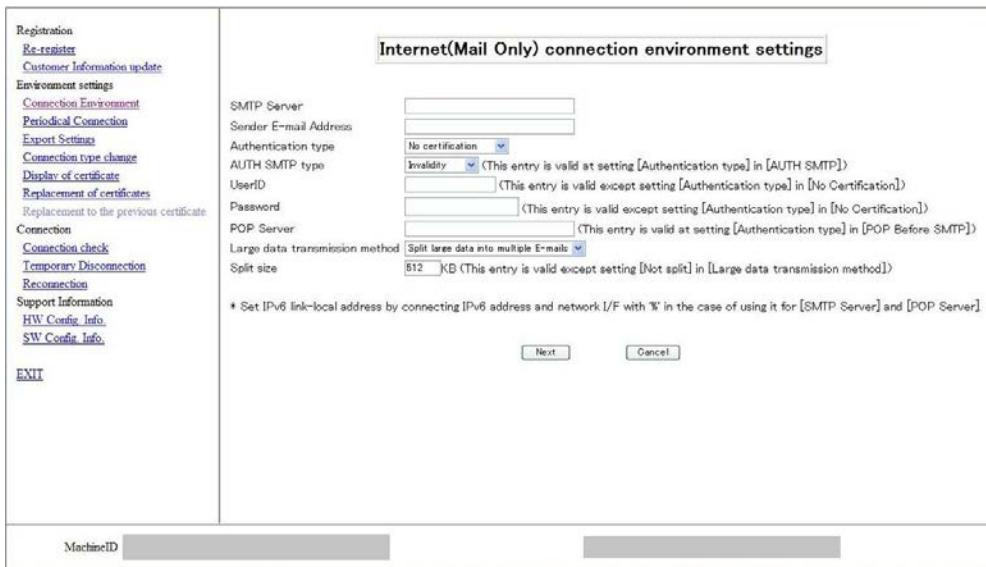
Registration
Re-register
Customer Information update
Environment settings
Connection Environment
Periodical Connection
Export Settings
Connection type change
Display of certificate
Replacement of certificates
Replacement to the previous certificate
Connection
Connection check
Temporary Disconnection
Reconnection
Support Information
HW Config. Info.
SW Config. Info.

EXIT

Internet(Mail Only) connection environment settings

SMTP Server
Sender E-mail Address
Authentication type No certification
AUTH SMTP type Invalidity (This entry is valid at setting [Authentication type] in [AUTH SMTP])
UserID (This entry is valid except setting [Authentication type] in [No Certification])
Password (This entry is valid except setting [Authentication type] in [No Certification])
POP Server (This entry is valid at setting [Authentication type] in [POP Before SMTP])
Large data transmission method Split large data into multiple E-mails
Split size 512 KB (This entry is valid except setting [Not split] in [Large data transmission method])

* Set IPv6 link-local address by connecting IPv6 address and network I/F with '%' in the case of using it for [SMTP Server] and [POP Server]

Next Cancel

MachineID